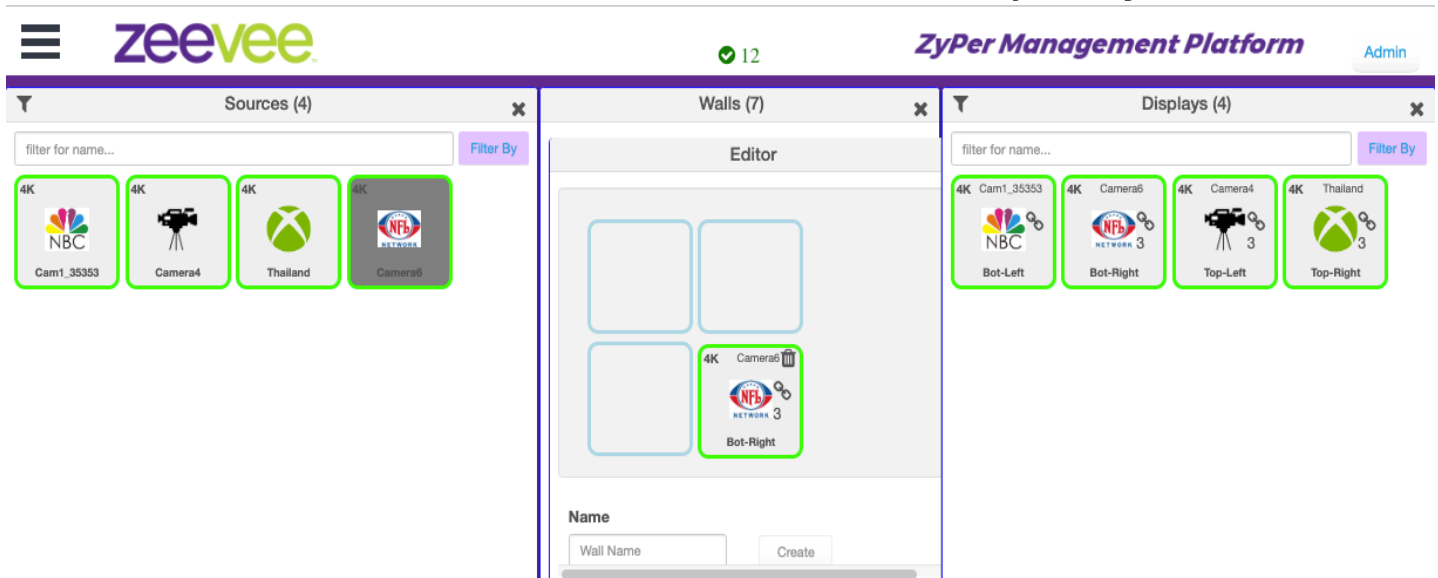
zeevee

12

ZyPer Management Platform

Admin

Sources (4)

filter for name...

Filter By

4K
NBC
Cam1_35353

4K
Camera4

4K
Thailand

4K
NFL NETWORK
Camera6

Walls (7)

Editor

4K Camera6
NFL NETWORK
3
Bot-Right

Name

Wall Name

Create

Displays (4)

filter for name...

Filter By

4K Cam1_35353
NBC
Bot-Left

4K Camera6
NFL NETWORK 3
Bot-Right

4K Camera4
3
Top-Left

4K Thailand
3
Top-Right